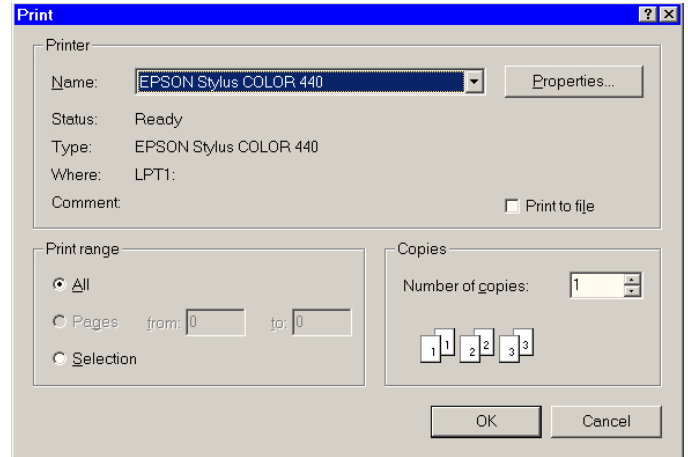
Print

?

Printer

Name: EPSON Stylus COLOR 440

Properties...

Status: Ready

Type: EPSON Stylus COLOR 440

Where: LPT1:

Comment:

Print to file

Print range

All

Pages from: 0 to: 0

Selection

Copies

Number of copies: 1

1 1 2 2 3 3

OK

Cancel